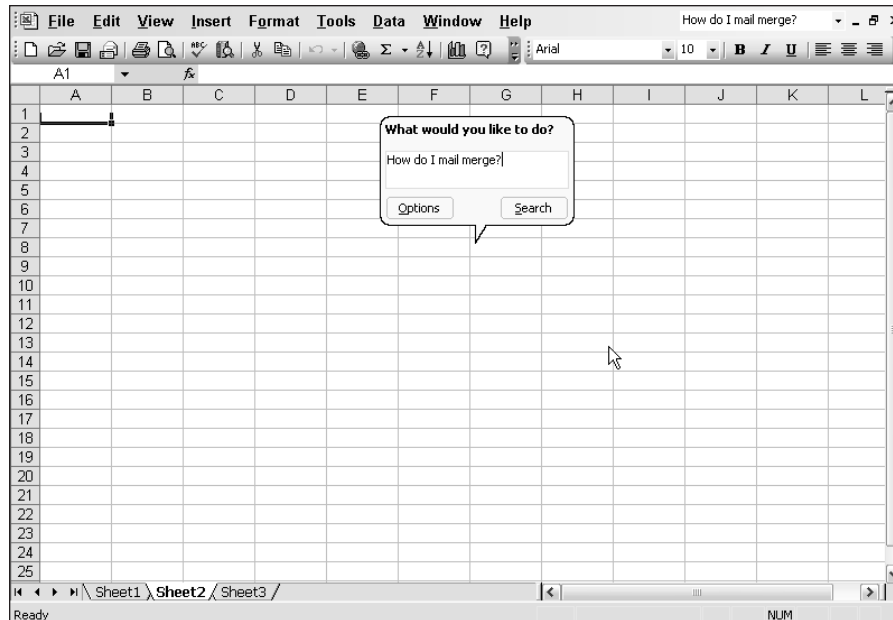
File Edit View Insert Format Tools Data Window Help

How do I mail merge?

Arial 10 B I U

A1 $f_x$

| | A | B | C | D | E | F | G | H | I | J | K | L |
|---|---|---|---|---|---|---|---|---|---|---|---|---|
| 1 | | | | | | | | | | | | |
| 2 | | | | | | | | | | | | |
| 3 | | | | | | | | | | | | |
| 4 | | | | | | | | | | | | |
| 5 | | | | | | | | | | | | |
| 6 | | | | | | | | | | | | |
| 7 | | | | | | | | | | | | |
| 8 | | | | | | | | | | | | |
| 9 | | | | | | | | | | | | |
| 10 | | | | | | | | | | | | |
| 11 | | | | | | | | | | | | |
| 12 | | | | | | | | | | | | |
| 13 | | | | | | | | | | | | |
| 14 | | | | | | | | | | | | |
| 15 | | | | | | | | | | | | |
| 16 | | | | | | | | | | | | |
| 17 | | | | | | | | | | | | |
| 18 | | | | | | | | | | | | |
| 19 | | | | | | | | | | | | |
| 20 | | | | | | | | | | | | |
| 21 | | | | | | | | | | | | |
| 22 | | | | | | | | | | | | |
| 23 | | | | | | | | | | | | |
| 24 | | | | | | | | | | | | |
| 25 | | | | | | | | | | | | |

What would you like to do?

How do I mail merge?

Options Search

Sheet1 Sheet2 Sheet3

Ready

NUM